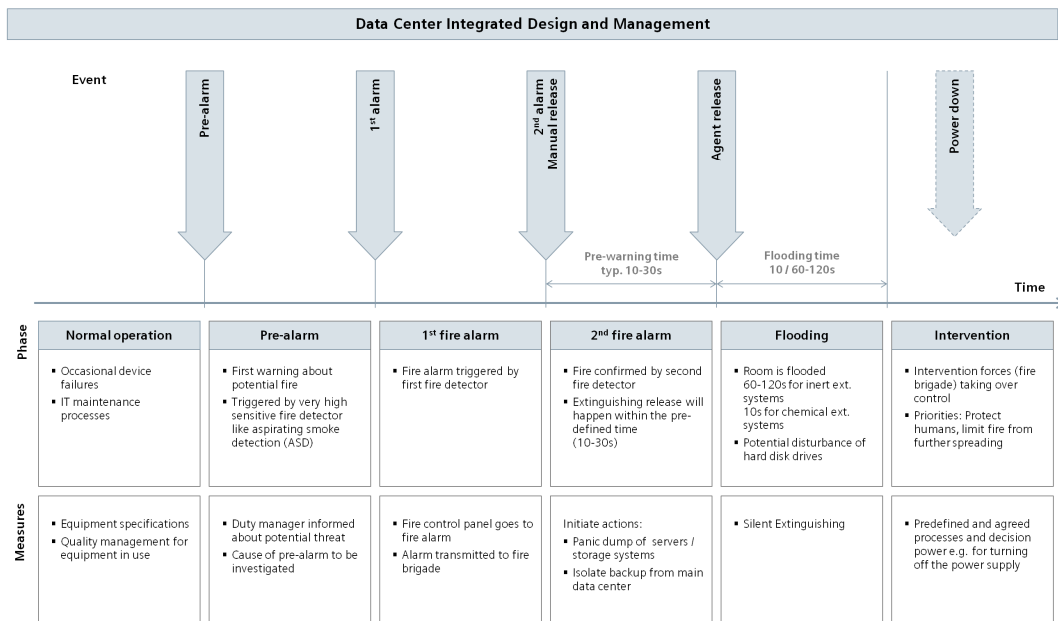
Data Center Integrated Design and Management

Event

Pre-alarm

$1^{st}$ alarm

$2^{nd}$ alarm
Manual release

Agent release

Power down

Pre-warning time
typ. 10-30s

Flooding time
10 / 60-120s

Time

Phase

| Normal operation | Pre-alarm | $1^{st}$ fire alarm | $2^{nd}$ fire alarm | Flooding | Intervention |
|---|---|---|---|---|---|
| ▪ Occasional device failures<br>▪ IT maintenance processes | ▪ First warning about potential fire<br>▪ Triggered by very high sensitive fire detector like aspirating smoke detection (ASD) | ▪ Fire alarm triggered by first fire detector | ▪ Fire confirmed by second fire detector<br>▪ Extinguishing release will happen within the predefined time (10-30s) | ▪ Room is flooded 60-120s for inert ext. systems 10s for chemical ext. systems<br>▪ Potential disturbance of hard disk drives | ▪ Intervention forces (fire brigade) taking over control<br>▪ Priorities: Protect humans, limit fire from further spreading |

Measures

| | | | | | |
|---|---|---|---|---|---|
| ▪ Equipment specifications<br>▪ Quality management for equipment in use | ▪ Duty manager informed about potential threat<br>▪ Cause of pre-alarm to be investigated | ▪ Fire control panel goes to fire alarm<br>▪ Alarm transmitted to fire brigade | Initiate actions:<br>▪ Panic dump of servers / storage systems<br>▪ Isolate backup from main data center | ▪ Silent Extinguishing | ▪ Predefined and agreed processes and decision power e.g. for turning off the power supply |